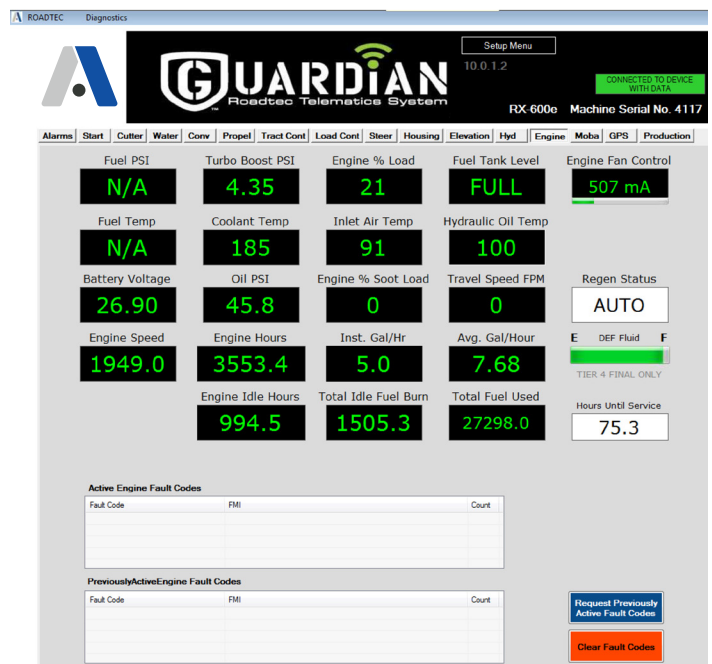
ROADTEC Diagnostics

Setup Menu

10.0.1.2

CONNECTED TO DEVICE WITH DATA

GUARDIAN

Roadtec Telematics System

RX-600e Machine Serial No. 4117

Alarms | Start | Cutter | Water | Conv | Propel | Tract Cont | Load Cont | Steer | Housing | Elevation | Hyd | Engine | Moba | GPS | Production

Fuel PSI
N/A

Turbo Boost PSI
4.35

Engine % Load
21

Fuel Tank Level
FULL

Engine Fan Control
507 mA

Fuel Temp
N/A

Coolant Temp
185

Inlet Air Temp
91

Hydraulic Oil Temp
100

Battery Voltage
26.90

Oil PSI
45.8

Engine % Soot Load
0

Travel Speed FPM
0

Regen Status
AUTO

Engine Speed
1949.0

Engine Hours
3553.4

Inst. Gal/Hr
5.0

Avg. Gal/Hour
7.68

E DEF Fluid F

TIER 4 FINAL ONLY

Engine Idle Hours
994.5

Total Idle Fuel Burn
1505.3

Total Fuel Used
27298.0

Hours Until Service
75.3

Active Engine Fault Codes

| Fault Code | FMI | Count |
|---|---|---|

PreviouslyActiveEngine Fault Codes

| Fault Code | FMI | Count |
|---|---|---|

Request Previously Active Fault Codes

Clear Fault Codes